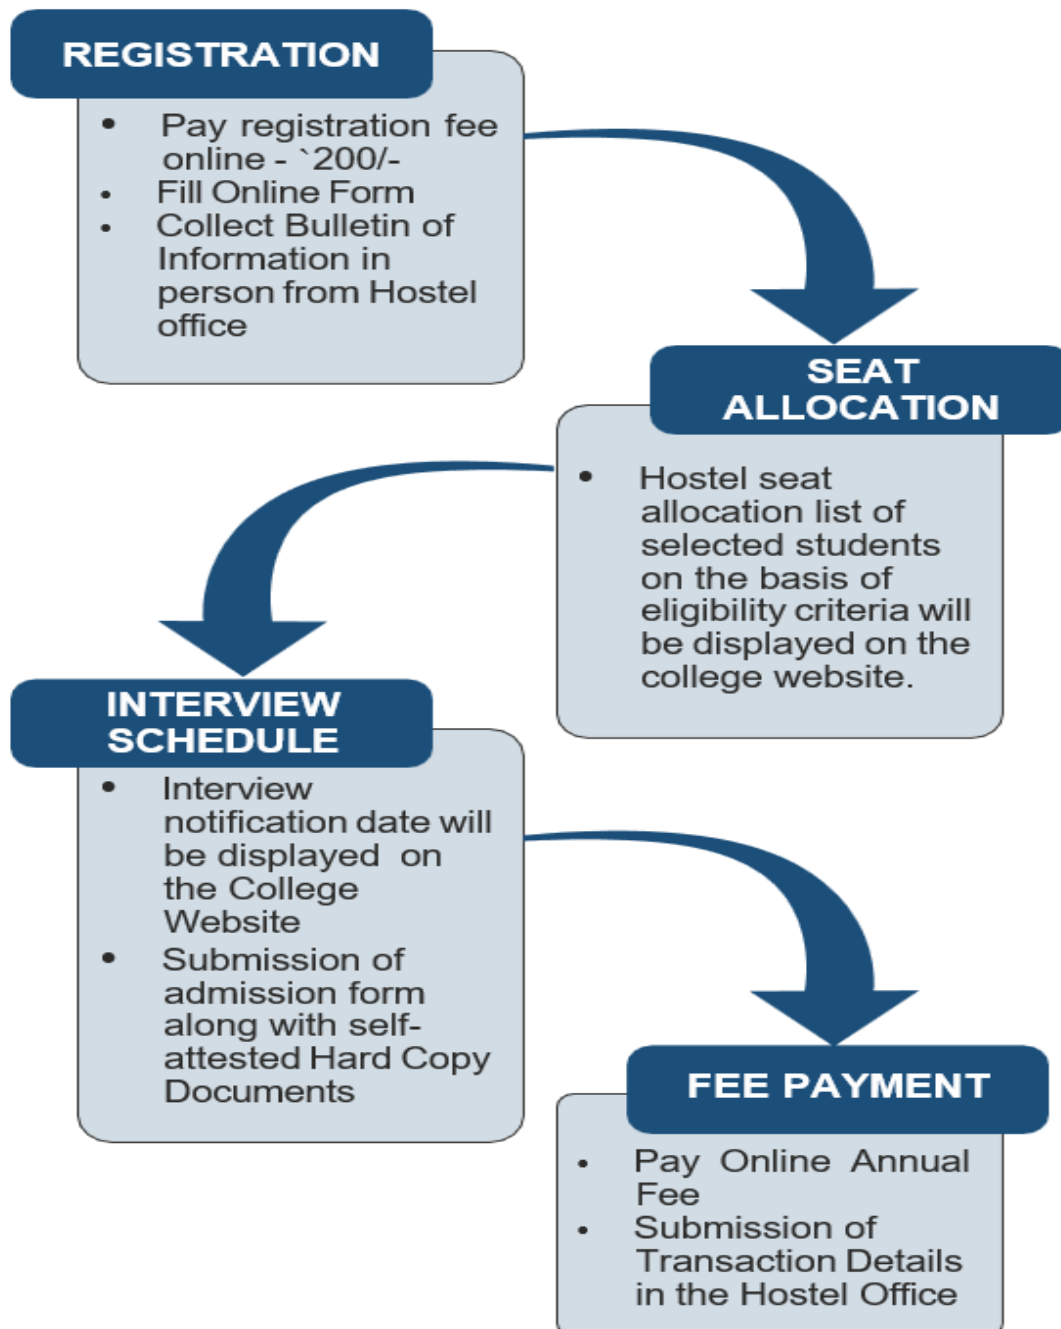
REGISTRATION

- Pay registration fee online - `200/-
- Fill Online Form
- Collect Bulletin of Information in person from Hostel office

SEAT ALLOCATION

- Hostel seat allocation list of selected students on the basis of eligibility criteria will be displayed on the college website.

INTERVIEW SCHEDULE

- Interview notification date will be displayed on the College Website
- Submission of admission form along with self-attested Hard Copy Documents

FEE PAYMENT

- Pay Online Annual Fee
- Submission of Transaction Details in the Hostel Office